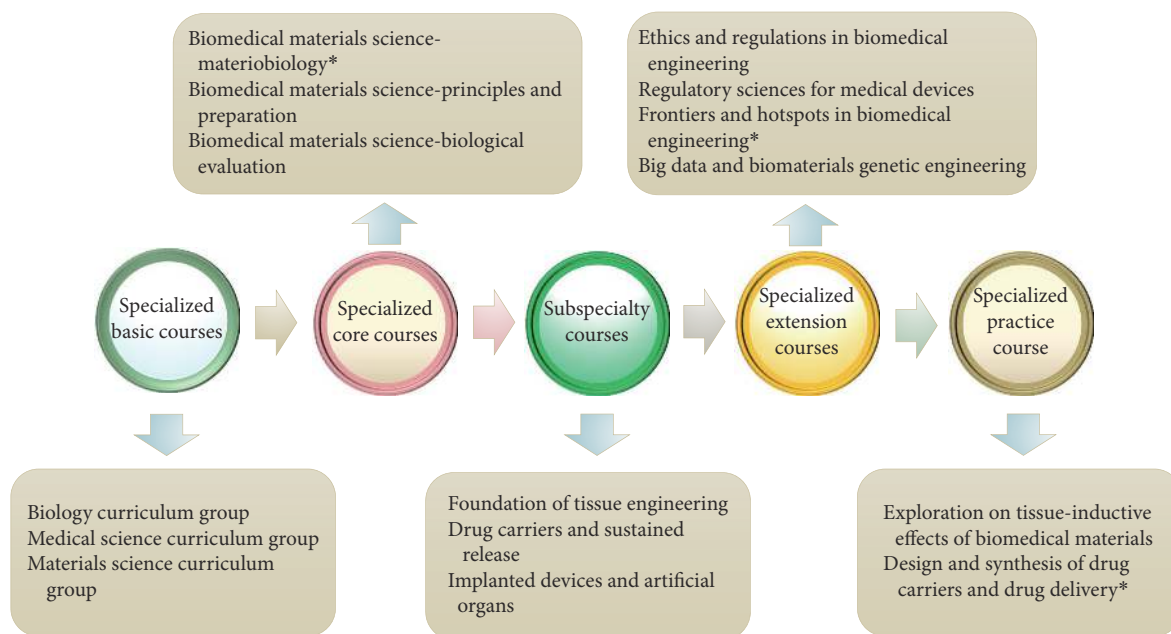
Biomedical materials science-materiobiology*
Biomedical materials science-principles and preparation
Biomedical materials science-biological evaluation

Ethics and regulations in biomedical engineering
Regulatory sciences for medical devices
Frontiers and hotspots in biomedical engineering*
Big data and biomaterials genetic engineering

Specialized basic courses

Specialized core courses

Subspecialty courses

Specialized extension courses

Specialized practice course

Biology curriculum group
Medical science curriculum group
Materials science curriculum group

Foundation of tissue engineering
Drug carriers and sustained release
Implanted devices and artificial organs

Exploration on tissue-inductive effects of biomedical materials
Design and synthesis of drug carriers and drug delivery*